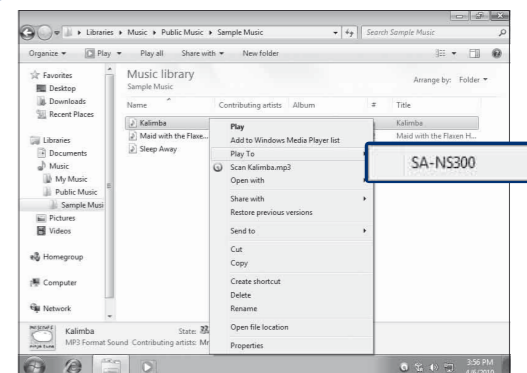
Libraries ▸ Music ▸ Public Music ▸ Sample Music

Search Sample Music

Organize ▾ Play ▾ Play all Share with ▾ New folder

Arrange by: Folder ▾

Favorites
Desktop
Downloads
Recent Places

Libraries
Documents
Music
My Music
Public Music
Sample Musi
Pictures
Videos

Homegroup

Computer

Network

Music library
Sample Music

| Name | Contributing artists | Album | # | Title |
|---|---|---|---|---|
| Kalimba | | | | Kalimba |
| Maid with the Flaxe... | | | | Maid with the Flaxen H... |
| Sleep Away | | | | |

Play
Add to Windows Media Player list
Play To
Scan Kalimba.mp3
Open with
Share with
Restore previous versions
Send to
Cut
Copy
Create shortcut
Delete
Rename
Open file location
Properties

SA-NS300

Kalimba State: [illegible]
MP3 Format Sound Contributing artists: Mr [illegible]

3:56 PM
4/8/2010